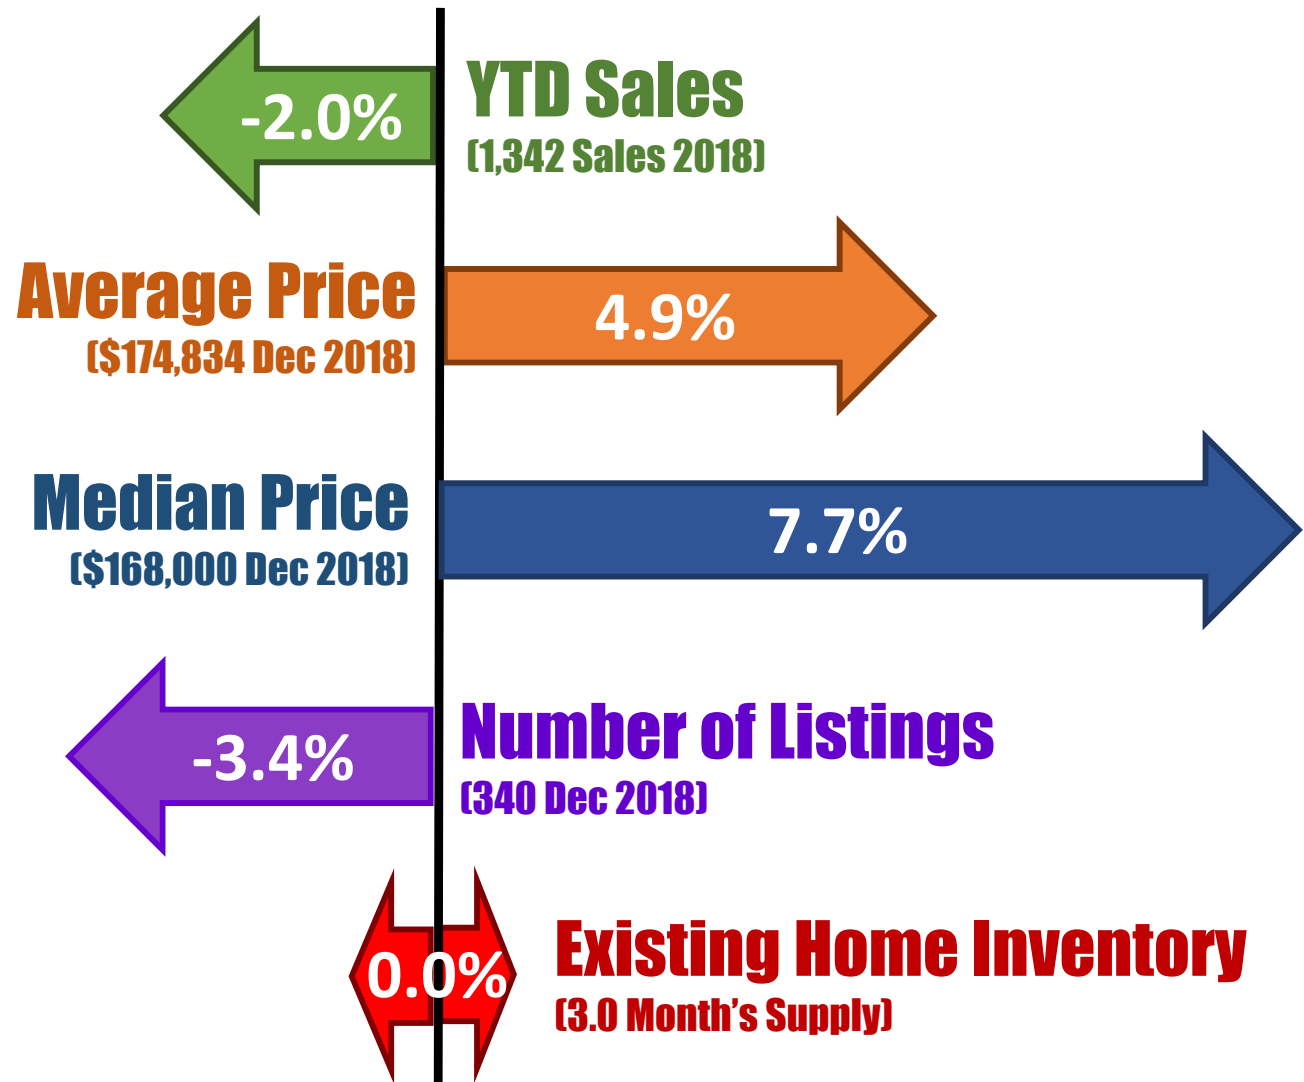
-2.0%

YTD Sales
(1,342 Sales 2018)

Average Price
($174,834 Dec 2018)

4.9%

Median Price
($168,000 Dec 2018)

7.7%

-3.4%

Number of Listings
(340 Dec 2018)

0.0%

Existing Home Inventory
(3.0 Month's Supply)